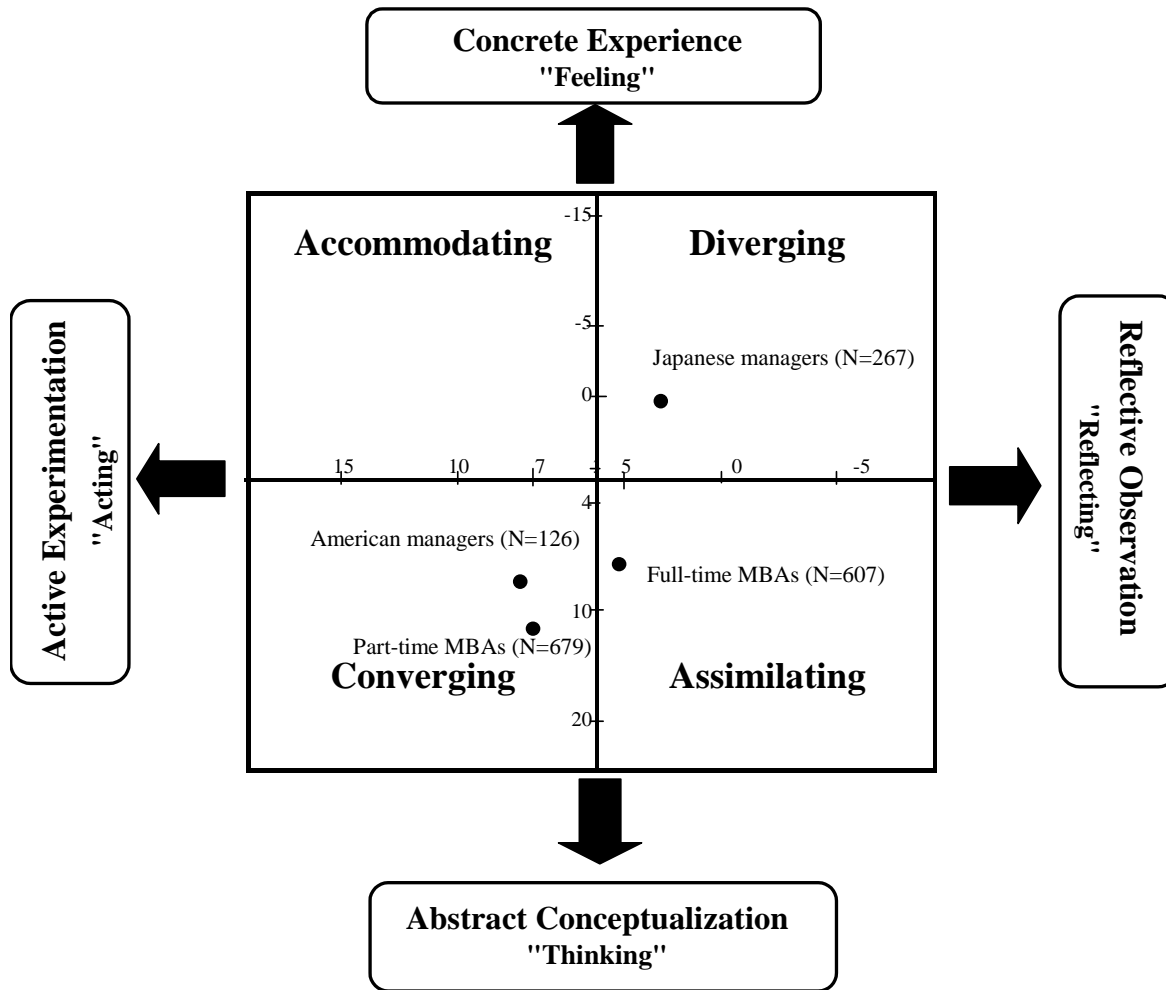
Concrete Experience
"Feeling"

Active Experimentation
"Acting"

Reflective Observation
"Reflecting"

-15

Accommodating

Diverging

-5

Japanese managers (N=267)

0

15 10 7 5 0 -5

4

American managers (N=126)

Full-time MBAs (N=607)

10

Part-time MBAs (N=679)

Converging

Assimilating

20

Abstract Conceptualization
"Thinking"